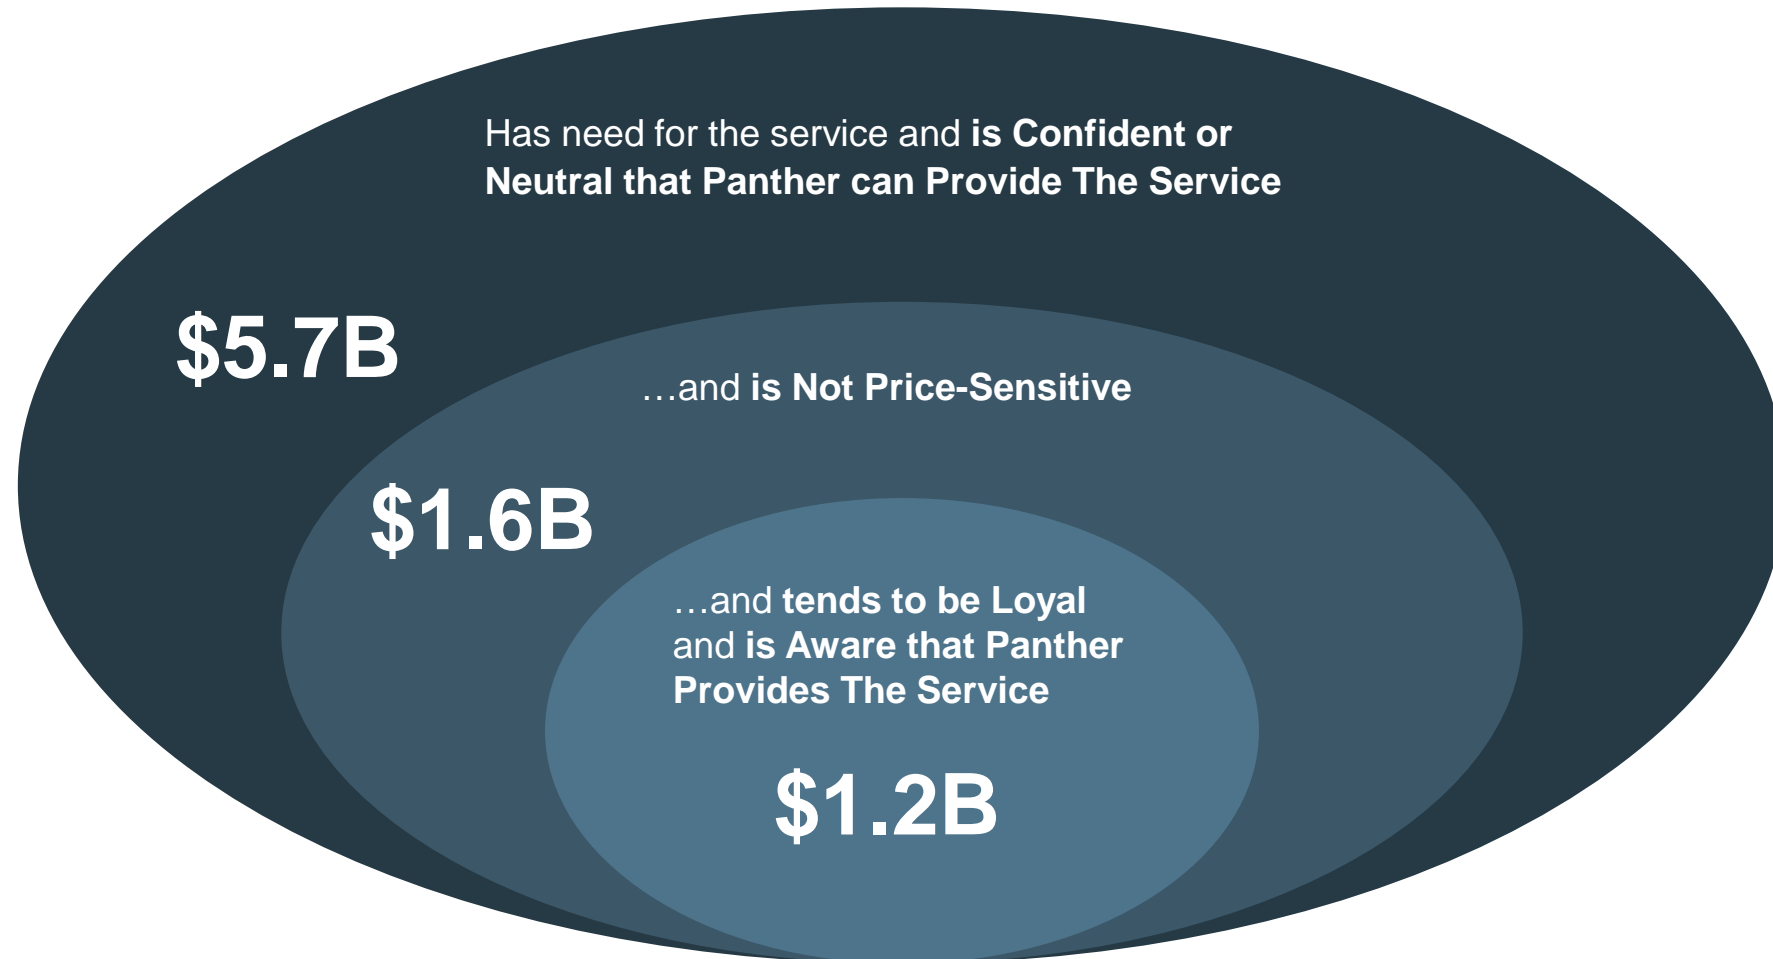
Has need for the service and is Confident or Neutral that Panther can Provide The Service

$5.7B

…and is Not Price-Sensitive

$1.6B

…and tends to be Loyal and is Aware that Panther Provides The Service

$1.2B